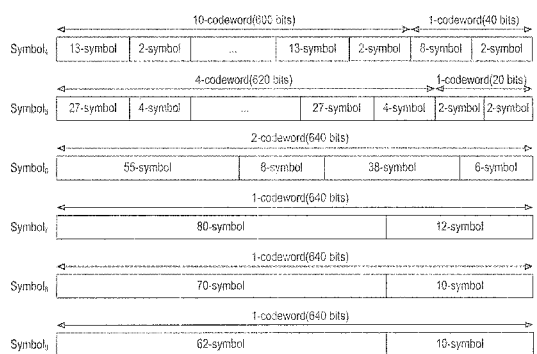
10-codeword(600 bits)

1-codeword(40 bits)

Symbol$_4$

| 13-symbol | 2-symbol | ... | 13-symbol | 2-symbol | 8-symbol | 2-symbol |
|---|---|---|---|---|---|---|

4-codeword(620 bits)

1-codeword(20 bits)

Symbol$_5$

| 27-symbol | 4-symbol | ... | 27-symbol | 4-symbol | 2-symbol | 2-symbol |
|---|---|---|---|---|---|---|

2-codeword(640 bits)

Symbol$_6$

| 55-symbol | 8-symbol | 38-symbol | 6-symbol |
|---|---|---|---|

1-codeword(640 bits)

Symbol$_7$

| 80-symbol | 12-symbol |
|---|---|

1-codeword(640 bits)

Symbol$_8$

| 70-symbol | 10-symbol |
|---|---|

1-codeword(640 bits)

Symbol$_9$

| 62-symbol | 10-symbol |
|---|---|